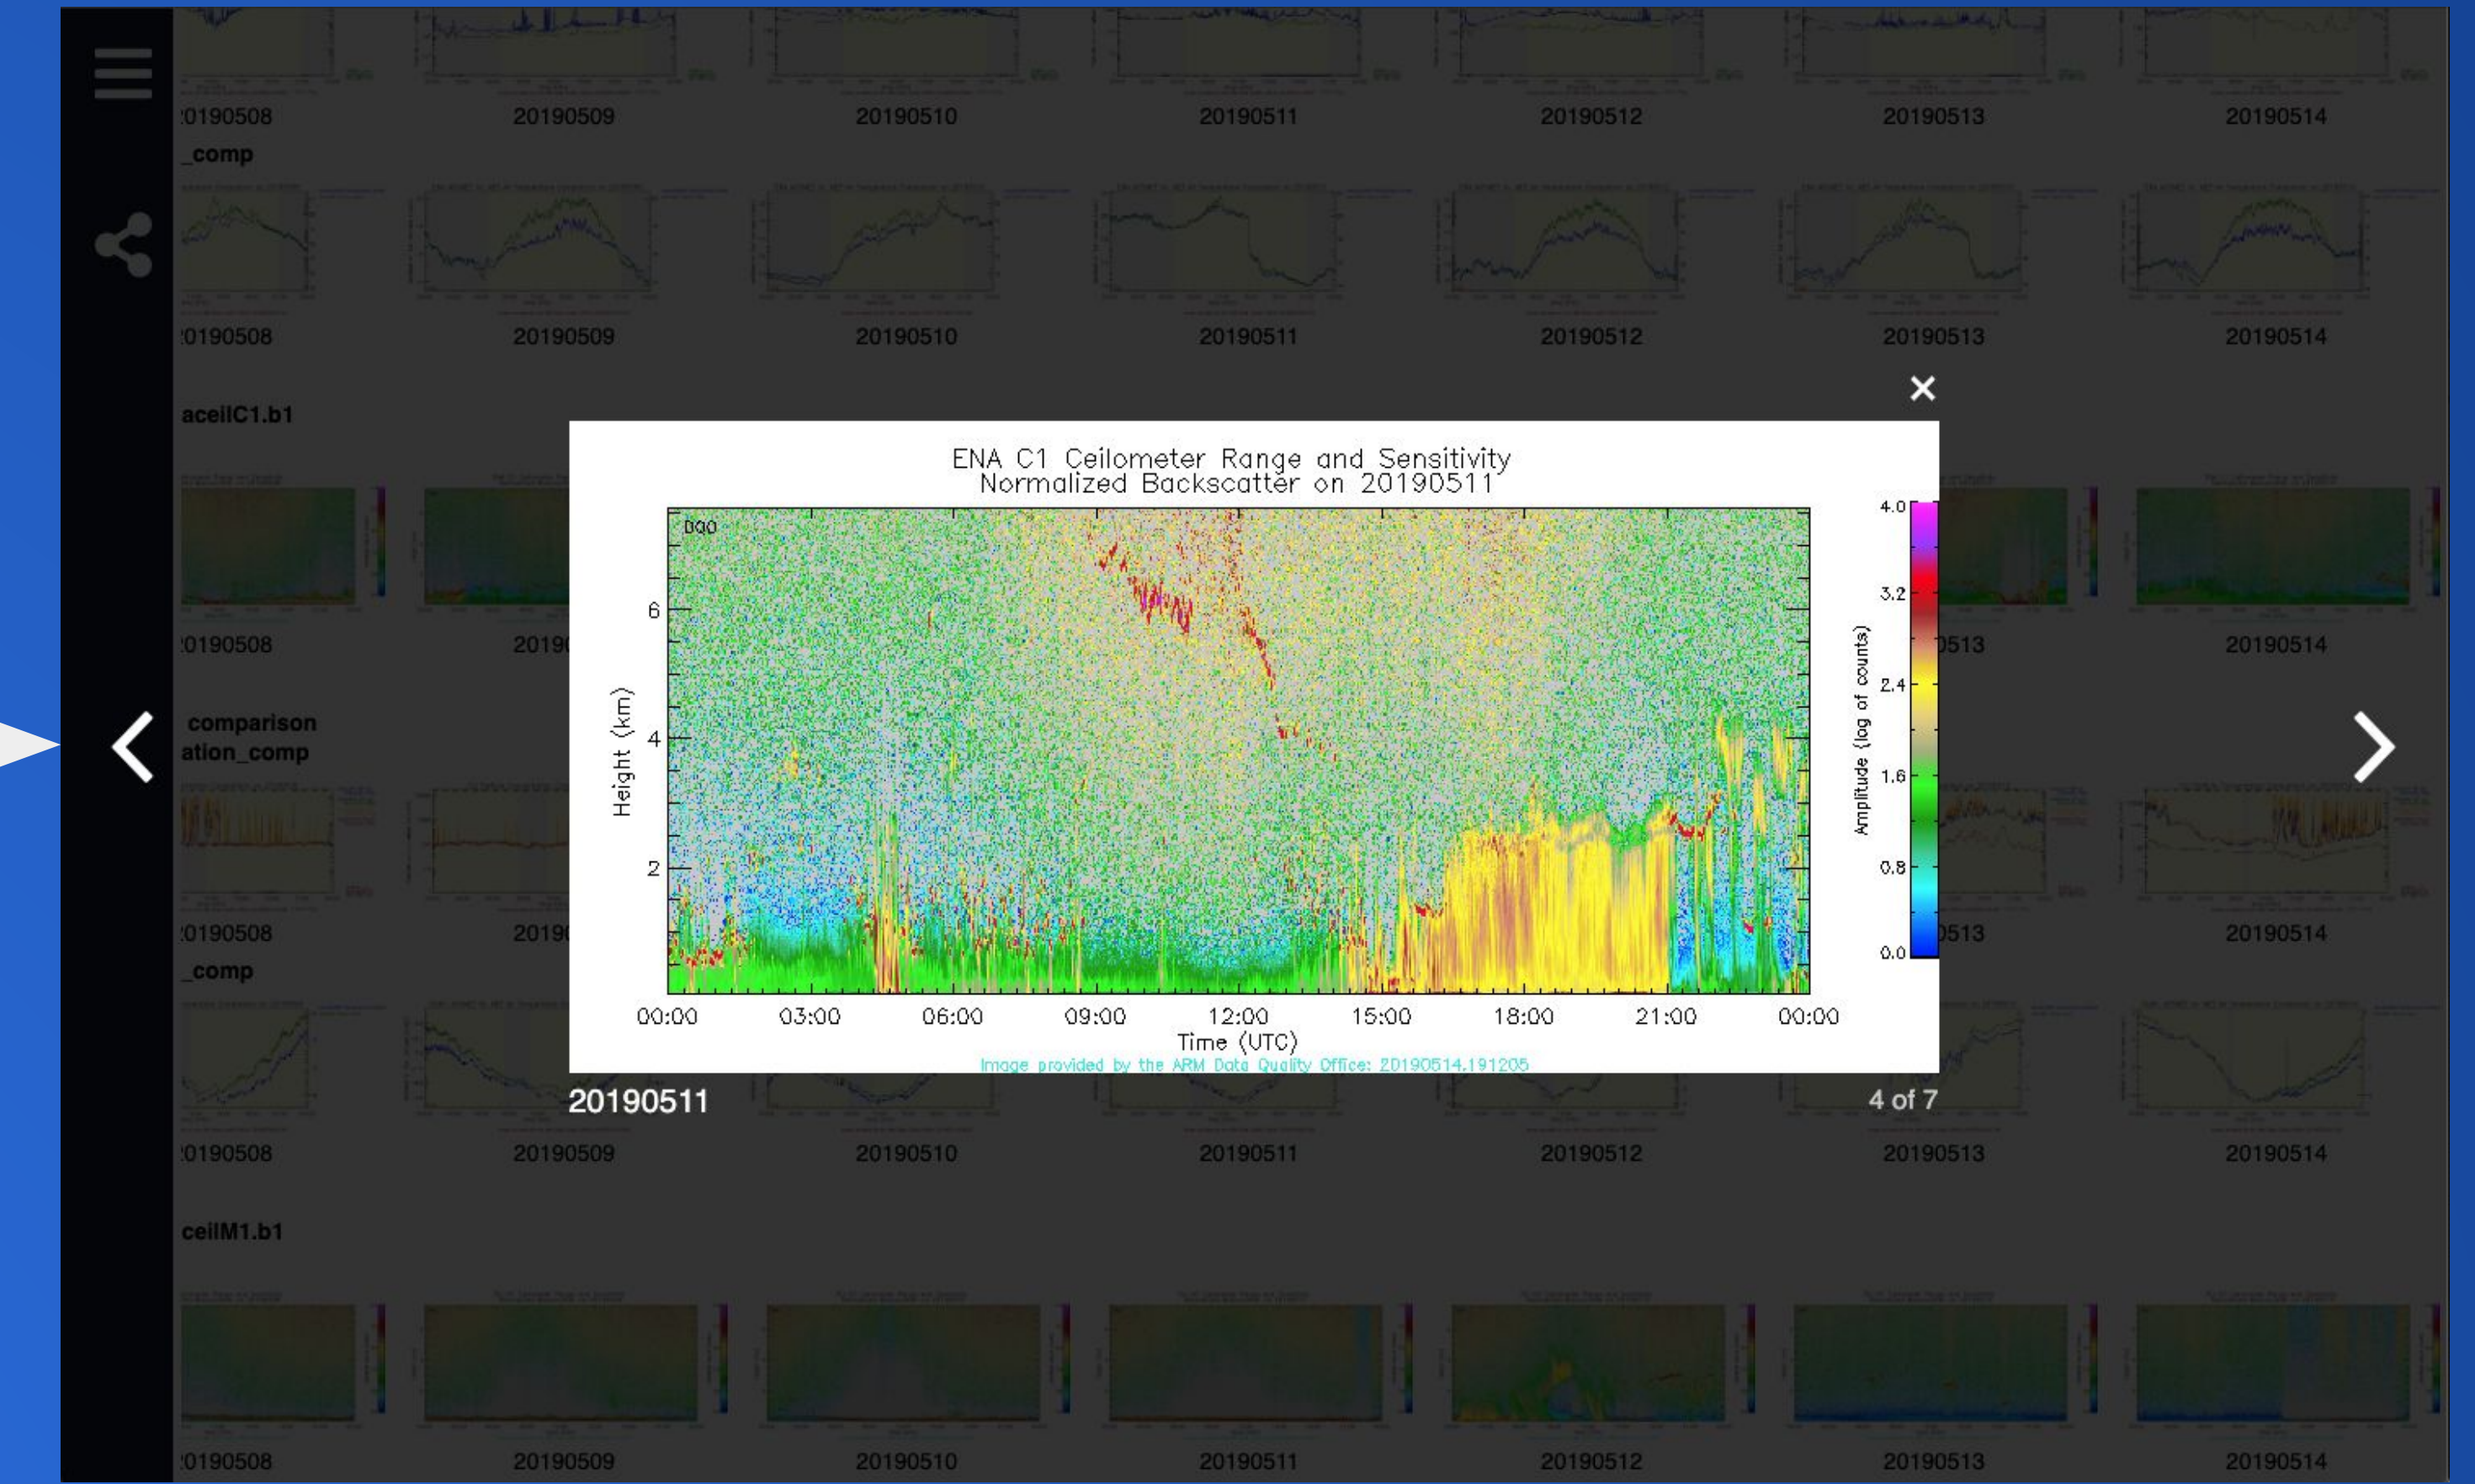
:0190508 20190509 20190510 20190511 20190512 20190513 20190514

_comp

:0190508 20190509 20190510 20190511 20190512 20190513 20190514

aceilC1.b1

×

ENA C1 Ceilometer Range and Sensitivity
Normalized Backscatter on 20190511

DQO

Height (km)

6

4

2

00:00 03:00 06:00 09:00 12:00 15:00 18:00 21:00 00:00

Time (UTC)

Image provided by the ARM Data Quality Office: 20190514.191205

Amplitude (log of counts)

4.0

3.2

2.4

1.6

0.8

0.0

:0190508 2019 0513 20190514

comparison
ation_comp

:0190508 2019 0513 20190514

_comp

20190511

4 of 7

:0190508 20190509 20190510 20190511 20190512 20190513 20190514

ceilM1.b1

:0190508 20190509 20190510 20190511 20190512 20190513 20190514